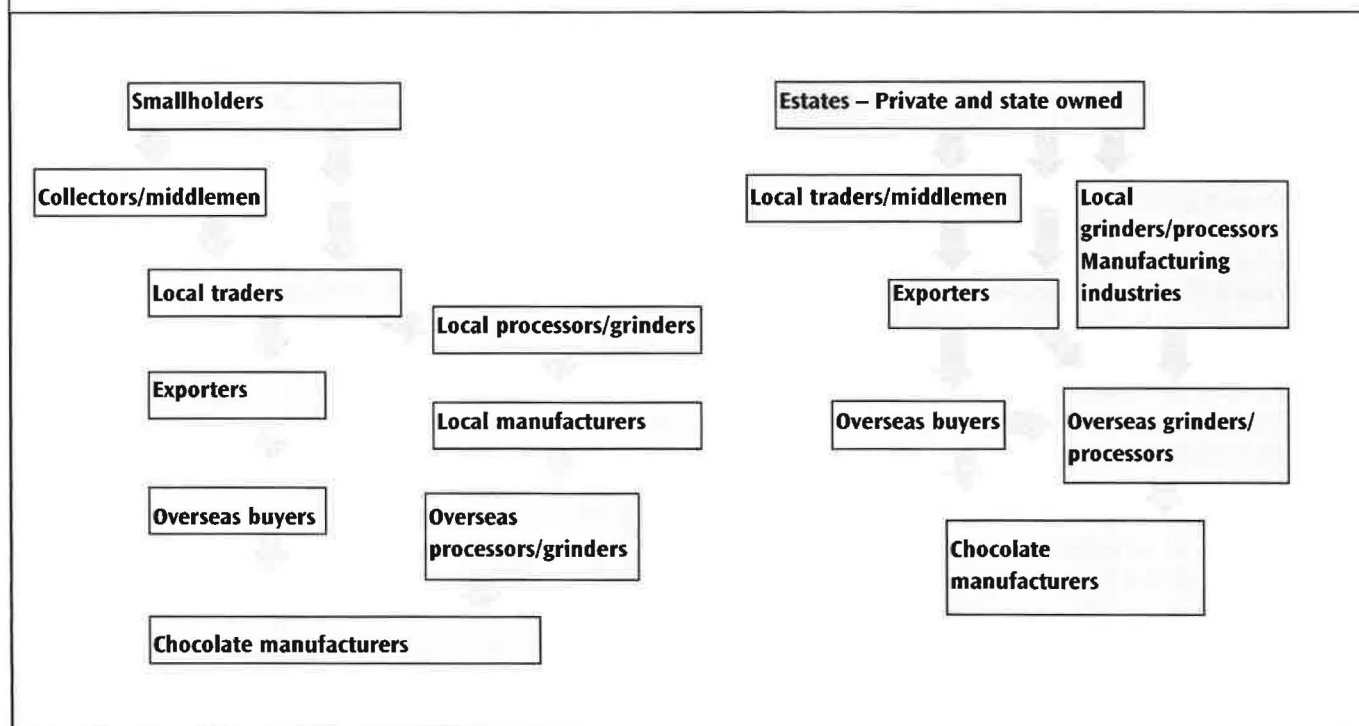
Smallholders

Collectors/middlemen

Local traders

Local processors/grinders

Exporters

Local manufacturers

Overseas buyers

Overseas processors/grinders

Chocolate manufacturers

Estates – Private and state owned

Local traders/middlemen

Local grinders/processors Manufacturing industries

Exporters

Overseas buyers

Overseas grinders/ processors

Chocolate manufacturers